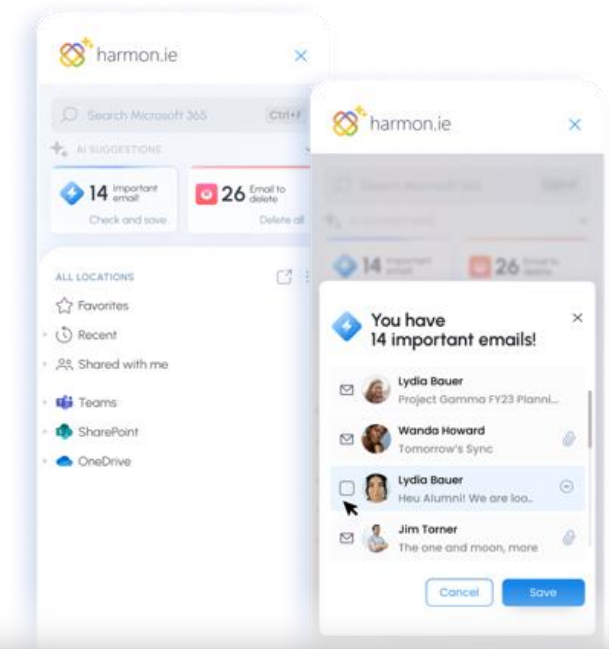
harmon.ie

Search Microsoft 365 Ctrl+F

AI SUGGESTIONS

14 Important email

Check and save

26 Email to delete

Delete all

ALL LOCATIONS

Favorites

Recent

Shared with me

Teams

SharePoint

OneDrive

harmon.ie

Search Microsoft 365 Ctrl+F

AI SUGGESTIONS

14 Important email

26 Email to delete

You have 14 important emails!

Lydia Bauer
Project Gamma FY23 Planni...

Wanda Howard
Tomorrow's Sync

Lydia Bauer
Heu Alumni! We are loo...

Jim Torner
The one and moon, more

Cancel

Save